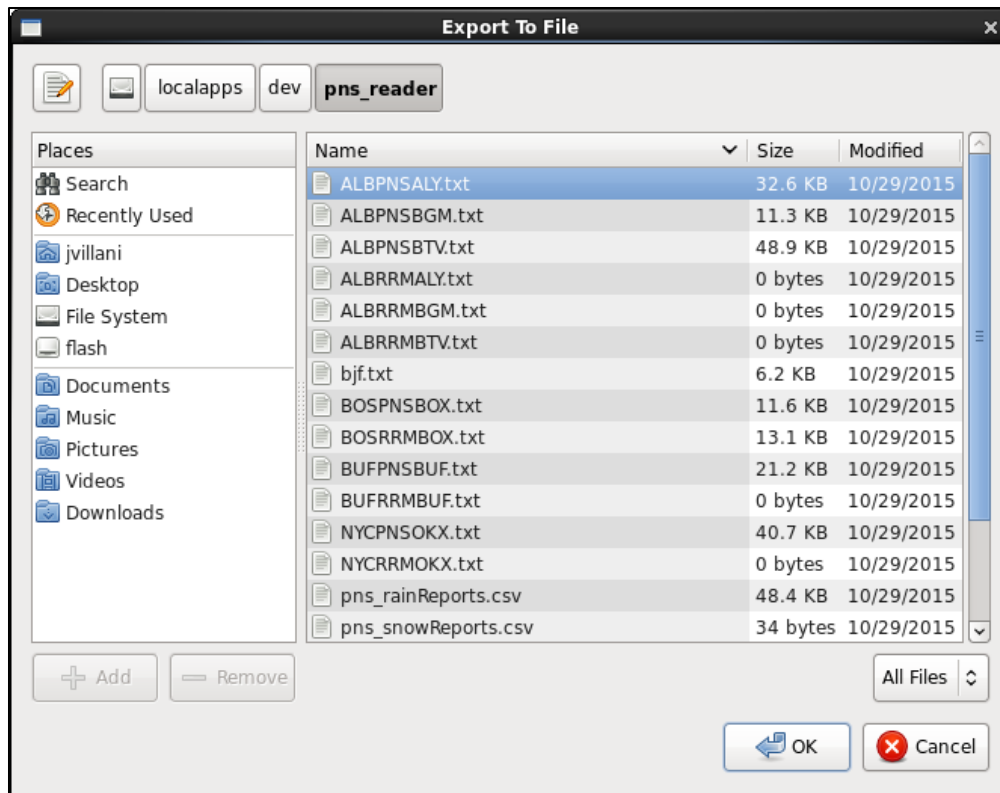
Export To File

localapps dev pns_reader

Places
Search
Recently Used
jvillani
Desktop
File System
flash
Documents
Music
Pictures
Videos
Downloads

| Name | Size | Modified |
|---|---|---|
| ALBPNSALY.txt | 32.6 KB | 10/29/2015 |
| ALBPNSBGM.txt | 11.3 KB | 10/29/2015 |
| ALBPNSBTV.txt | 48.9 KB | 10/29/2015 |
| ALBRRMALY.txt | 0 bytes | 10/29/2015 |
| ALBRRMBGM.txt | 0 bytes | 10/29/2015 |
| ALBRRMBTV.txt | 0 bytes | 10/29/2015 |
| bjf.txt | 6.2 KB | 10/29/2015 |
| BOSPNSBOX.txt | 11.6 KB | 10/29/2015 |
| BOSRRMBOX.txt | 13.1 KB | 10/29/2015 |
| BUFPNSBUF.txt | 21.2 KB | 10/29/2015 |
| BUFRRMBUF.txt | 0 bytes | 10/29/2015 |
| NYCPNSOKX.txt | 40.7 KB | 10/29/2015 |
| NYCRRMOKX.txt | 0 bytes | 10/29/2015 |
| pns_rainReports.csv | 48.4 KB | 10/29/2015 |
| pns_snowReports.csv | 34 bytes | 10/29/2015 |

Add Remove

All Files

OK Cancel